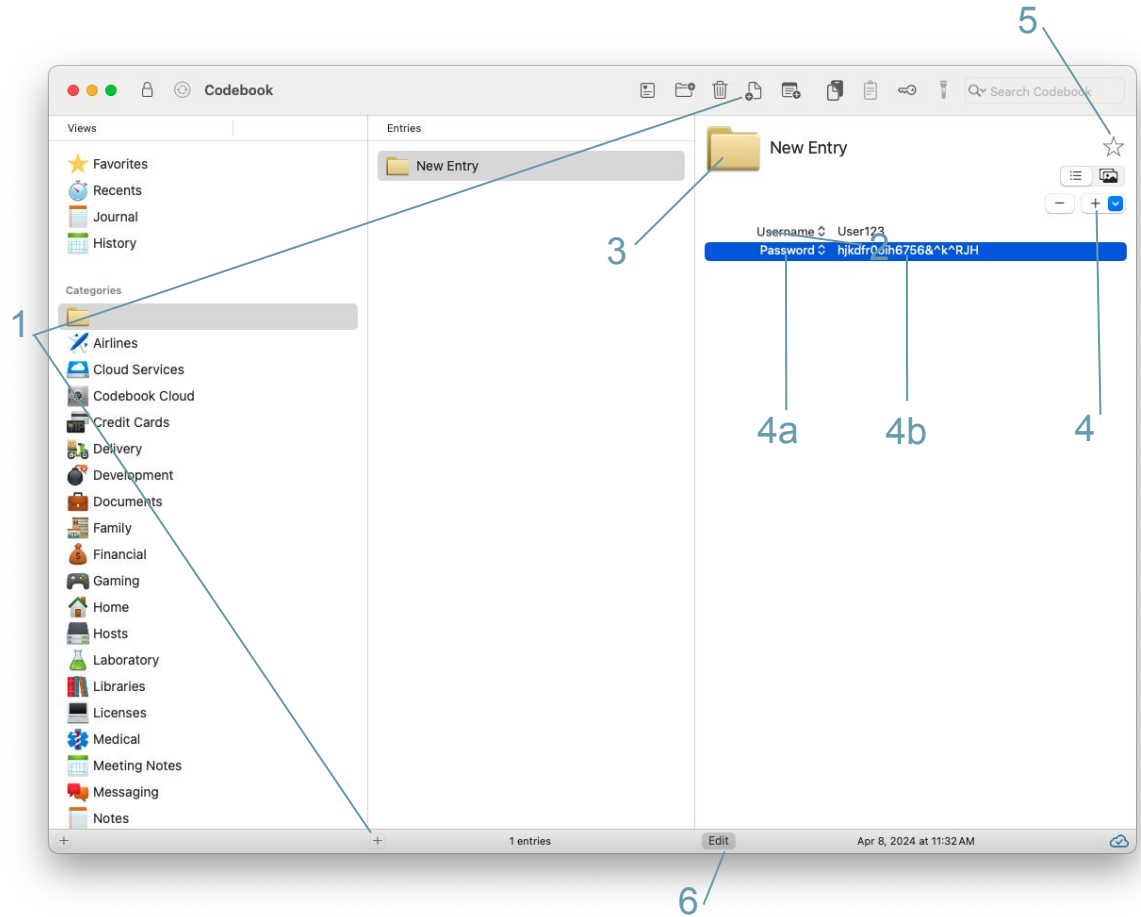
5

Codebook

Search Codebook

Views

Favorites
Recents
Journal
History

Categories

Airlines
Cloud Services
Codebook Cloud
Credit Cards
Delivery
Development
Documents
Family
Financial
Gaming
Home
Hosts
Laboratory
Libraries
Licenses
Medical
Meeting Notes
Messaging
Notes

Entries

New Entry

New Entry

Username User123
Password hjkdfr0dih6756&^k^RJH

1
2
3
4a
4b
4

1 entries
Edit
Apr 8, 2024 at 11:32 AM

6